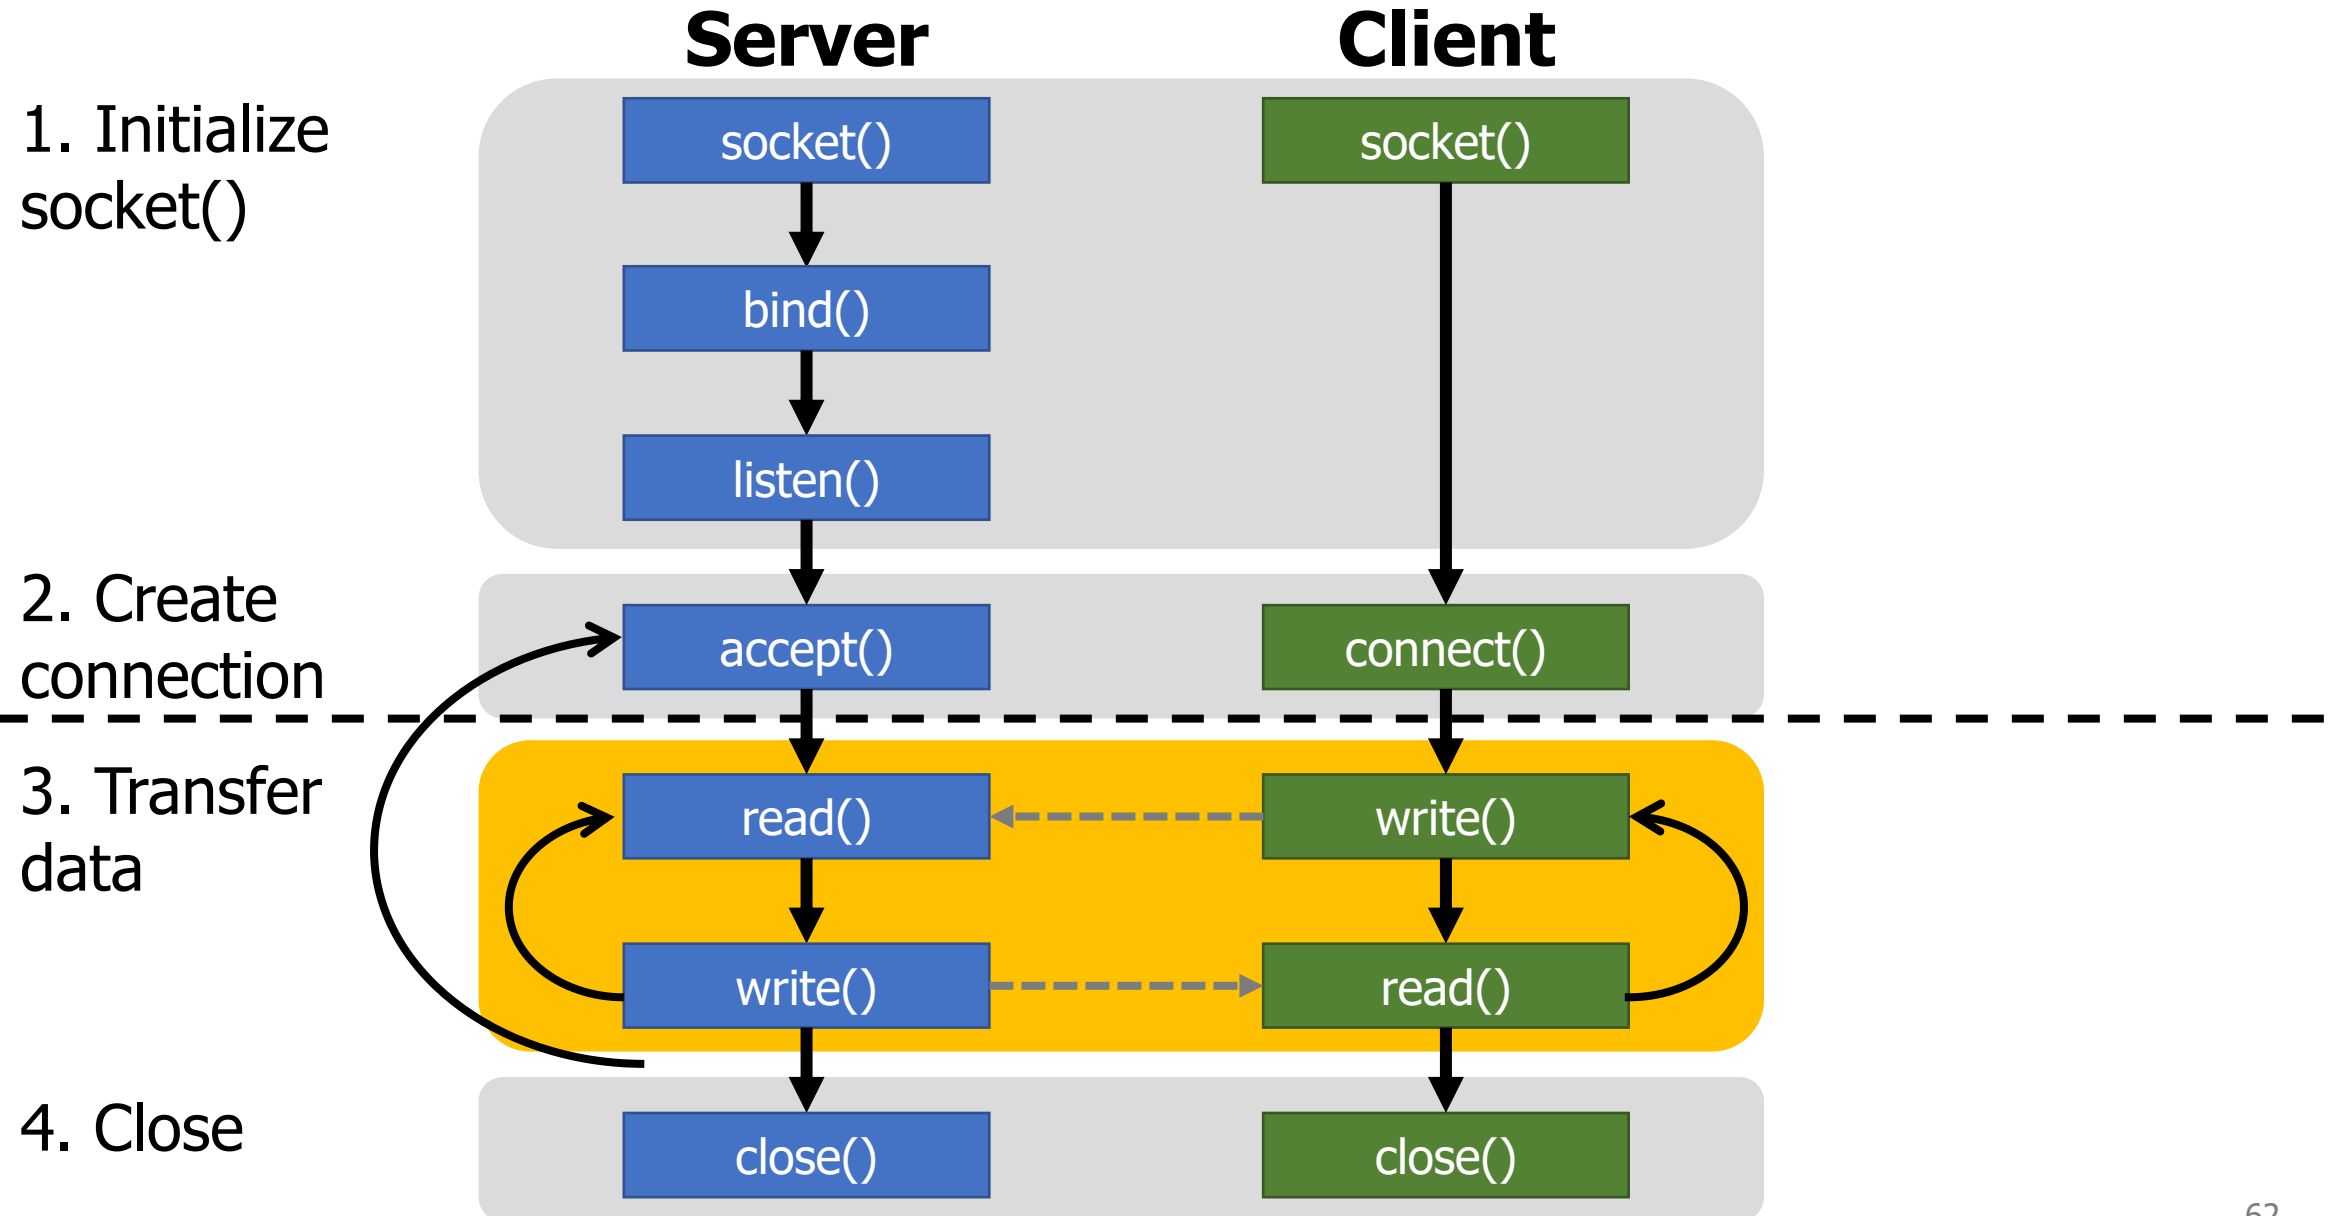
Server

Client

1. Initialize socket()

socket()

bind()

listen()

socket()

2. Create connection

accept()

connect()

3. Transfer data

read()

write()

write()

read()

4. Close

close()

close()

62